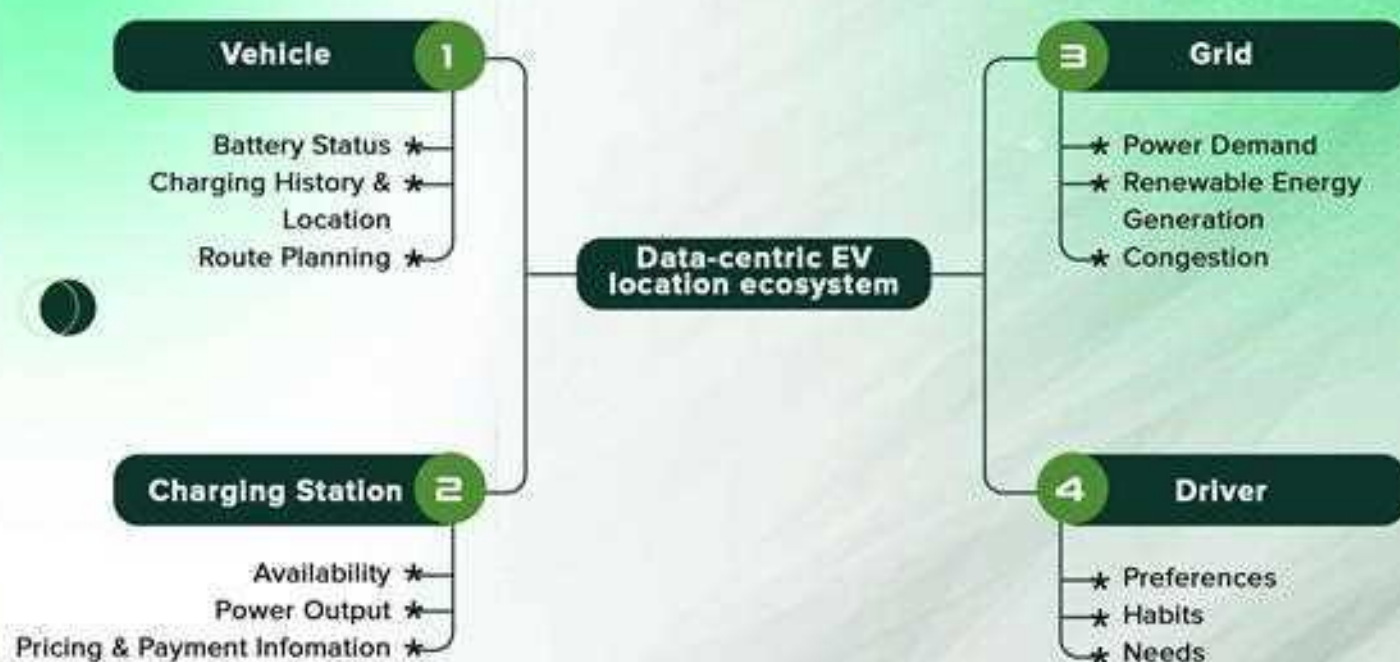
Vehicle 1

Battery Status ★
Charging History & Location ★
Route Planning ★

Charging Station 2

Availability ★
Power Output ★
Pricing & Payment Infomation ★

Data-centric EV location ecosystem

3 Grid

★ Power Demand
★ Renewable Energy Generation
★ Congestion

4 Driver

★ Preferences
★ Habits
★ Needs